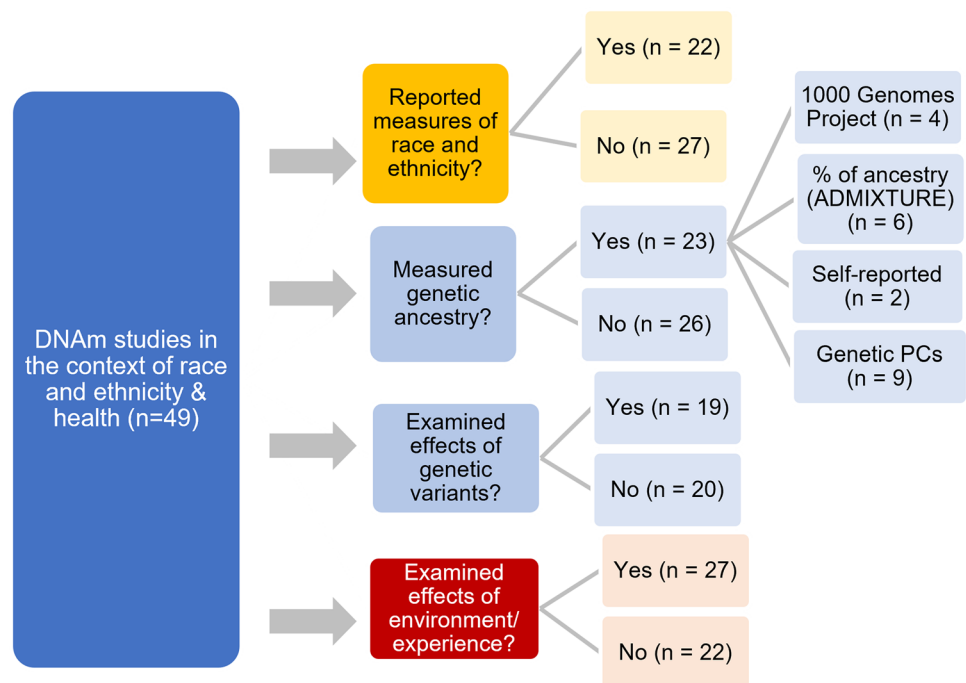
DNAm studies in the context of race and ethnicity & health (n=49)

Reported measures of race and ethnicity?

Yes (n = 22)

No (n = 27)

Measured genetic ancestry?

Yes (n = 23)

No (n = 26)

1000 Genomes Project (n = 4)

% of ancestry (ADMIXTURE) (n = 6)

Self-reported (n = 2)

Genetic PCs (n = 9)

Examined effects of genetic variants?

Yes (n = 19)

No (n = 20)

Examined effects of environment/ experience?

Yes (n = 27)

No (n = 22)